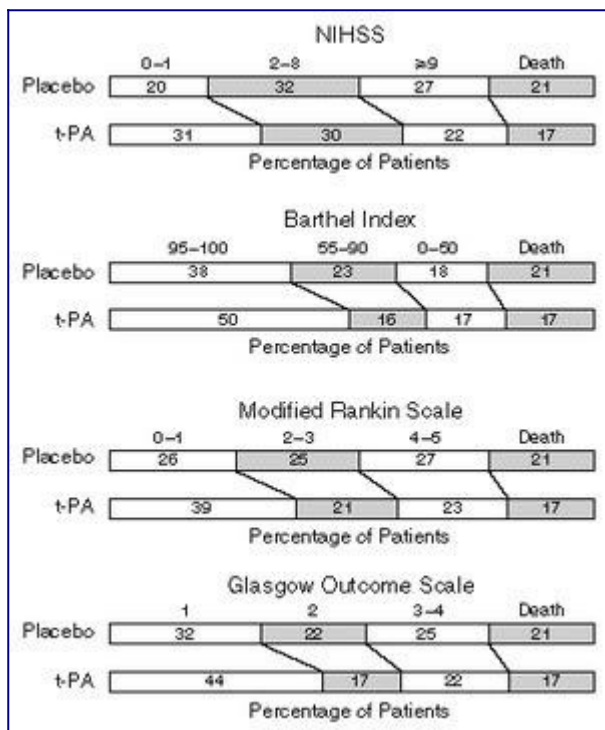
NIHSS

0–1 2–8 ≥9 Death

Placebo 20 32 27 21

t-PA 31 30 22 17

Percentage of Patients

Barthel Index

95–100 55–90 0–50 Death

Placebo 38 23 18 21

t-PA 50 16 17 17

Percentage of Patients

Modified Rankin Scale

0–1 2–3 4–5 Death

Placebo 26 25 27 21

t-PA 39 21 23 17

Percentage of Patients

Glasgow Outcome Scale

1 2 3–4 Death

Placebo 32 22 25 21

t-PA 44 17 22 17

Percentage of Patients